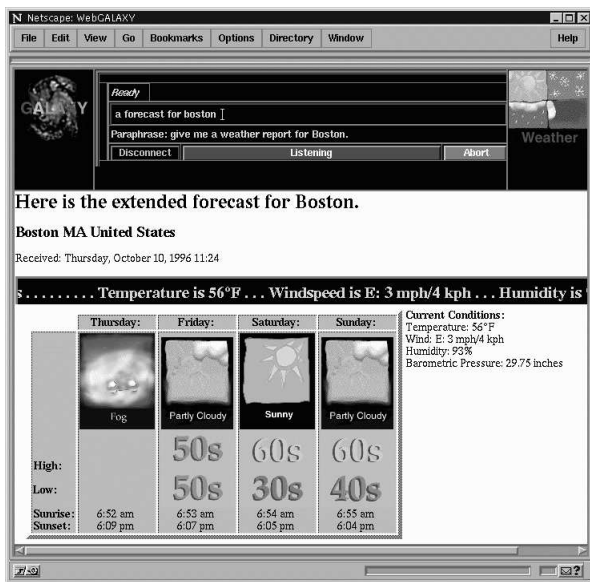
N Netscape: WebGALAXY

File Edit View Go Bookmarks Options Directory Window Help

GALAXY

Ready

a forecast for boston

Paraphrase: give me a weather report for Boston.

Disconnect Listening Abort

Weather

Here is the extended forecast for Boston.

Boston MA United States

Received: Thursday, October 10, 1996 11:24

s . . . . . . . . . Temperature is 56°F . . . Windspeed is E: 3 mph/4 kph . . . Humidity is

| | Thursday: | Friday: | Saturday: | Sunday: |
|---|---|---|---|---|
| | Fog | Partly Cloudy | Sunny | Partly Cloudy |
| High: | | 50s | 60s | 60s |
| Low: | | 50s | 30s | 40s |
| Sunrise: | 6:52 am | 6:53 am | 6:54 am | 6:55 am |
| Sunset: | 6:09 pm | 6:07 pm | 6:05 pm | 6:04 pm |

Current Conditions:
Temperature: 56°F
Wind: E: 3 mph/4 kph
Humidity: 93%
Barometric Pressure: 29.75 inches